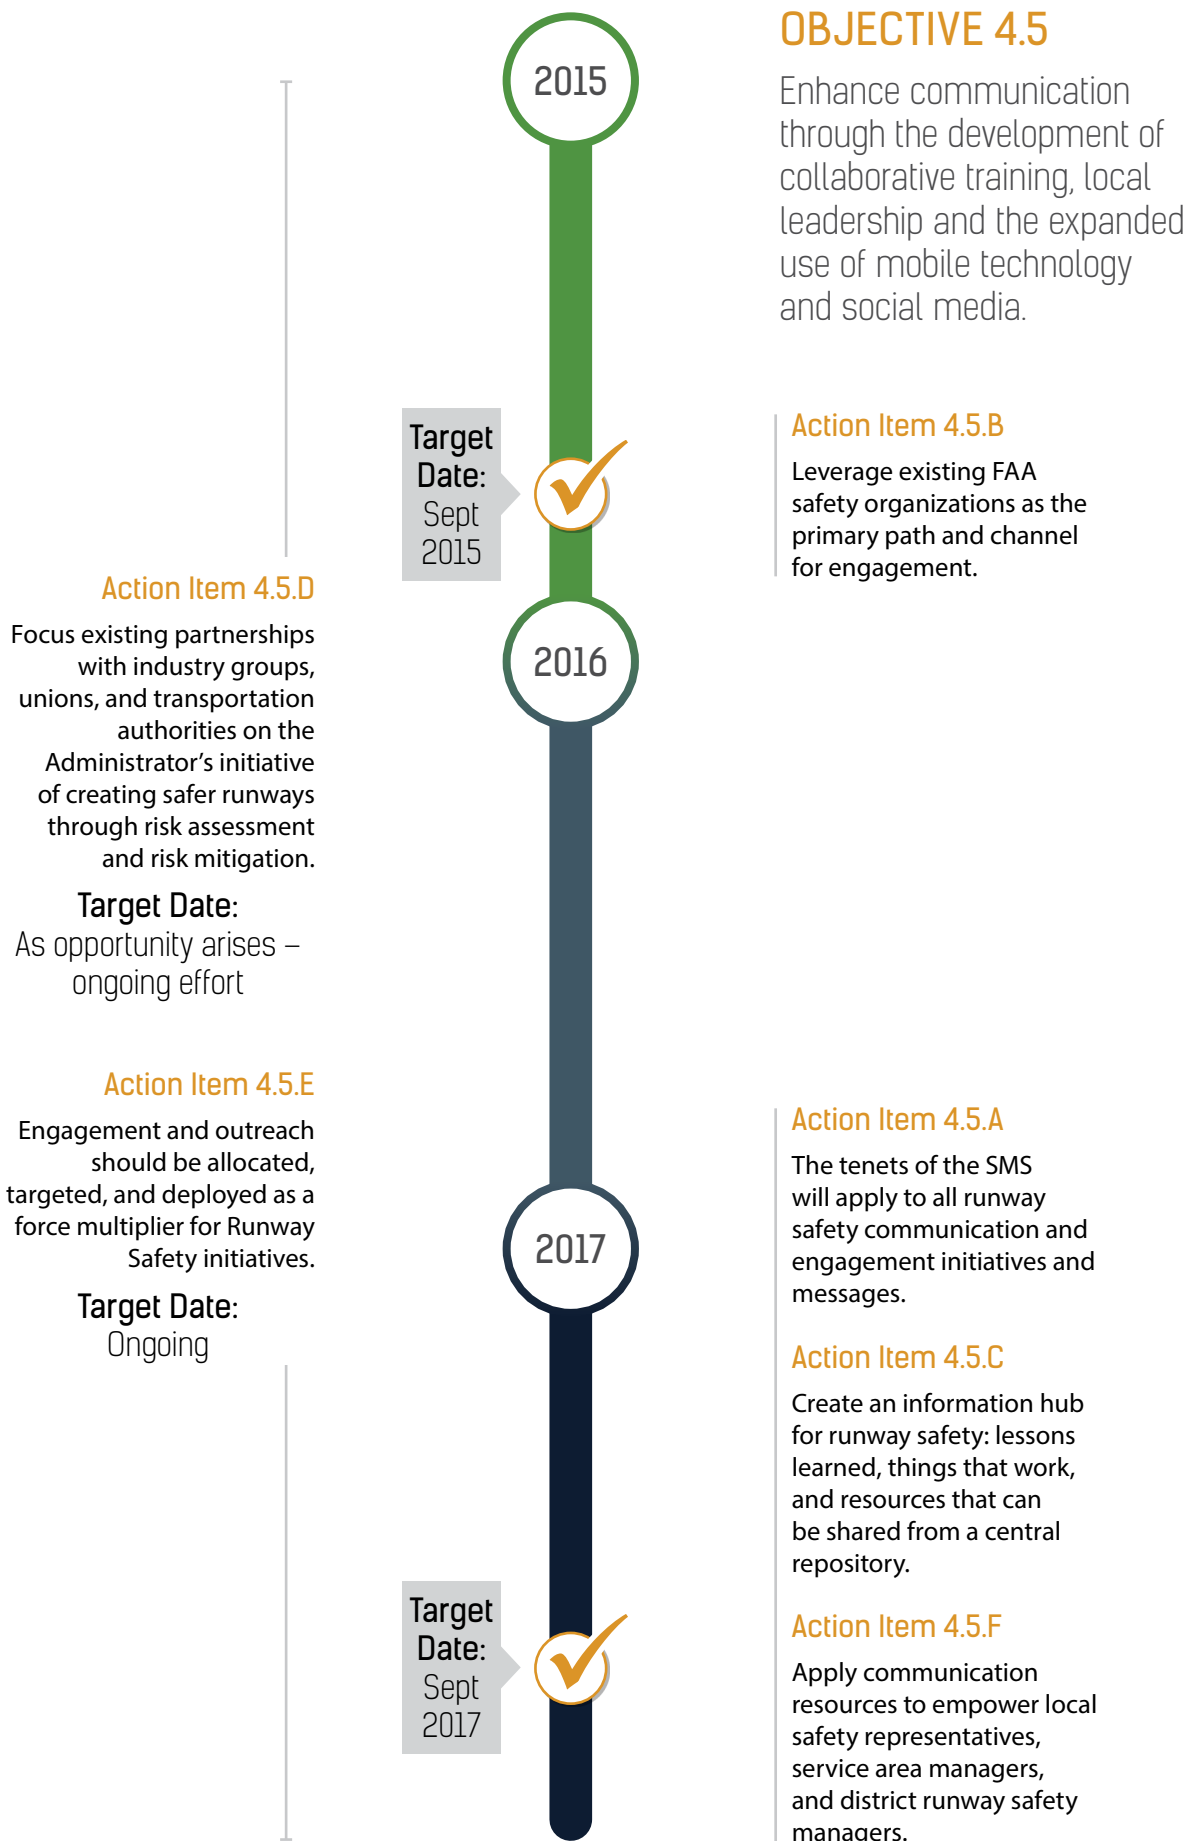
OBJECTIVE 4.5

Enhance communication through the development of collaborative training, local leadership and the expanded use of mobile technology and social media.

2015

Target Date: Sept 2015

Action Item 4.5.B

Leverage existing FAA safety organizations as the primary path and channel for engagement.

Action Item 4.5.D

Focus existing partnerships with industry groups, unions, and transportation authorities on the Administrator's initiative of creating safer runways through risk assessment and risk mitigation.

Target Date: As opportunity arises – ongoing effort

2016

Action Item 4.5.E

Engagement and outreach should be allocated, targeted, and deployed as a force multiplier for Runway Safety initiatives.

Target Date: Ongoing

Action Item 4.5.A

The tenets of the SMS will apply to all runway safety communication and engagement initiatives and messages.

2017

Action Item 4.5.C

Create an information hub for runway safety: lessons learned, things that work, and resources that can be shared from a central repository.

Target Date: Sept 2017

Action Item 4.5.F

Apply communication resources to empower local safety representatives, service area managers, and district runway safety managers.